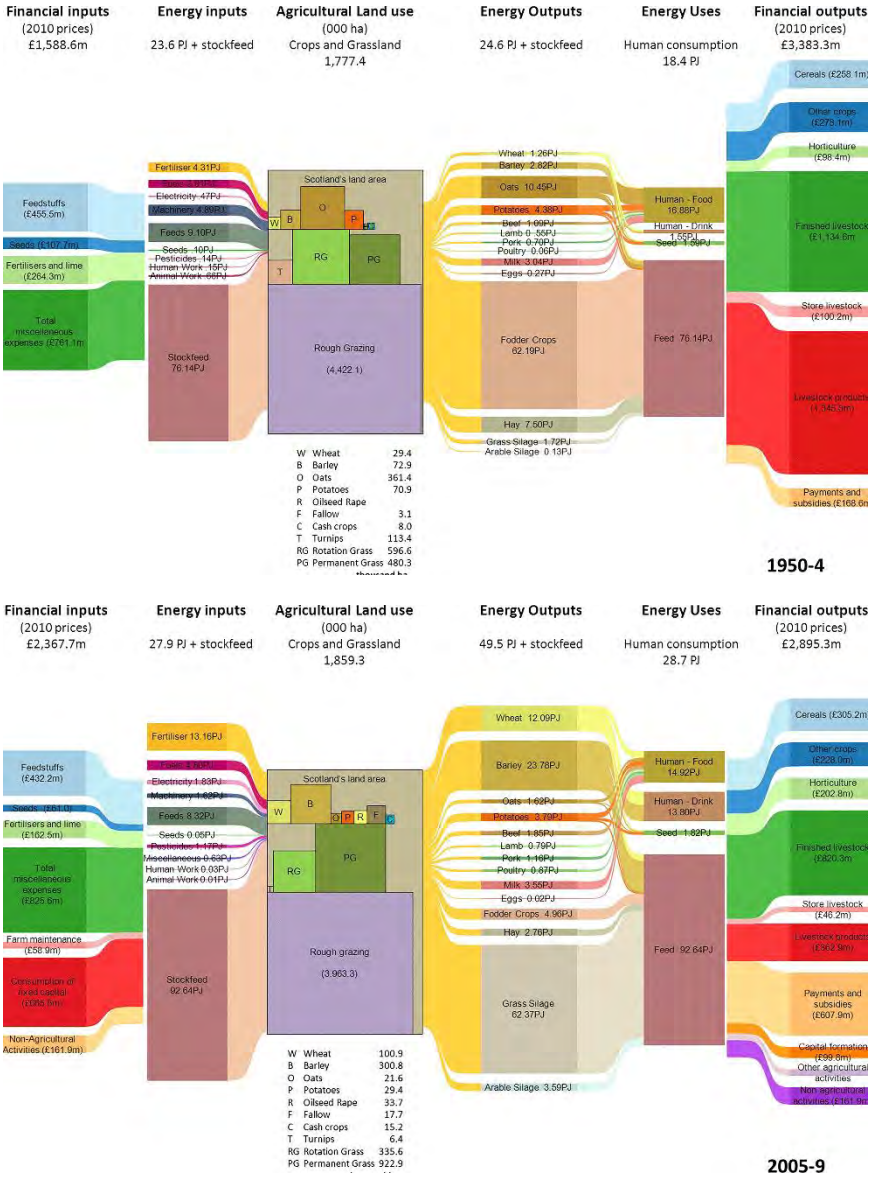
Financial inputs
(2010 prices)
£1,588.6m

Energy inputs
23.6 PJ + stockfeed

Agricultural Land use
(000 ha)
Crops and Grassland
1,777.4

Energy Outputs
24.6 PJ + stockfeed

Energy Uses
Human consumption
18.4 PJ

Financial outputs
(2010 prices)
£3,383.3m

Feedstuffs (£455.5m)
Seeds (£107.7m)
Fertilisers and lime (£264.3m)
Total miscellaneous expenses (£761.1m)

Fertiliser 4.31PJ
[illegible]
Electricity .47PJ
Machinery 4.89PJ
Feeds 9.10PJ
Seeds .10PJ
Pesticides .14PJ
Human Work .15PJ
Animal Work .56PJ
Stockfeed 76.14PJ

Scotland's land area
W B O P
T RG PG
Rough Grazing
(4,422.1)

| | | |
|---|---|---|
| W | Wheat | 29.4 |
| B | Barley | 72.9 |
| O | Oats | 361.4 |
| P | Potatoes | 70.9 |
| R | Oilseed Rape | |
| F | Fallow | 3.1 |
| C | Cash crops | 8.0 |
| T | Turnips | 113.4 |
| RG | Rotation Grass | 596.6 |
| PG | Permanent Grass | 480.3 |

thousand ha

Wheat 1.26PJ
Barley 2.82PJ
Oats 10.45PJ
Potatoes 4.38PJ
Beef 1.00PJ
Lamb 0.55PJ
Pork 0.70PJ
Poultry 0.06PJ
Milk 3.04PJ
Eggs 0.27PJ
Fodder Crops 62.19PJ
Hay 7.50PJ
Grass Silage 1.72PJ
Arable Silage 0.13PJ

Human - Food 16.88PJ
Human - Drink 1.55PJ
Seed 1.59PJ
Feed 76.14PJ

Cereals (£258.1m)
Other crops (£279.1m)
Horticulture (£98.4m)
Finished livestock (£1,134.8m)
Store livestock (£100.2m)
Livestock products (£1,545.5m)
Payments and subsidies (£168.6m)

1950-4

Financial inputs
(2010 prices)
£2,367.7m

Energy inputs
27.9 PJ + stockfeed

Agricultural Land use
(000 ha)
Crops and Grassland
1,859.3

Energy Outputs
49.5 PJ + stockfeed

Energy Uses
Human consumption
28.7 PJ

Financial outputs
(2010 prices)
£2,895.3m

Feedstuffs (£432.2m)
Seeds (£61.0)
Fertilisers and lime (£162.5m)
Total miscellaneous expenses (£825.6m)
Farm maintenance (£58.9m)
Consumption of fixed capital (£656.5m)
Non-Agricultural Activities (£161.9m)

Fertiliser 13.16PJ
Fuels 3.70PJ
Electricity 1.83PJ
Machinery 1.62PJ
Feeds 8.32PJ
Seeds 0.05PJ
Pesticides 1.17PJ
Miscellaneous 0.63PJ
Human Work 0.03PJ
Animal Work 0.01PJ
Stockfeed 92.64PJ

Scotland's land area
W B O P R F C
RG PG
Rough grazing
(3,963.3)

| | | |
|---|---|---|
| W | Wheat | 100.9 |
| B | Barley | 300.8 |
| O | Oats | 21.6 |
| P | Potatoes | 29.4 |
| R | Oilseed Rape | 33.7 |
| F | Fallow | 17.7 |
| C | Cash crops | 15.2 |
| T | Turnips | 6.4 |
| RG | Rotation Grass | 335.6 |
| PG | Permanent Grass | 922.9 |

Wheat 12.09PJ
Barley 23.78PJ
Oats 1.62PJ
Potatoes 3.79PJ
Beef 1.85PJ
Lamb 0.79PJ
Pork 1.16PJ
Poultry 0.87PJ
Milk 3.55PJ
Eggs 0.02PJ
Fodder Crops 4.96PJ
Hay 2.76PJ
Grass Silage 62.37PJ
Arable Silage 3.59PJ

Human - Food 14.92PJ
Human - Drink 13.80PJ
Seed 1.82PJ
Feed 92.64PJ

Cereals (£305.2m)
Other crops (£228.9m)
Horticulture (£202.8m)
Finished livestock (£820.3m)
Store livestock (£46.2m)
Livestock products (£362.9m)
Payments and subsidies (£607.9m)
Capital formation (£99.8m)
Other agricultural activities
Non agricultural activities (£161.9m)

2005-9